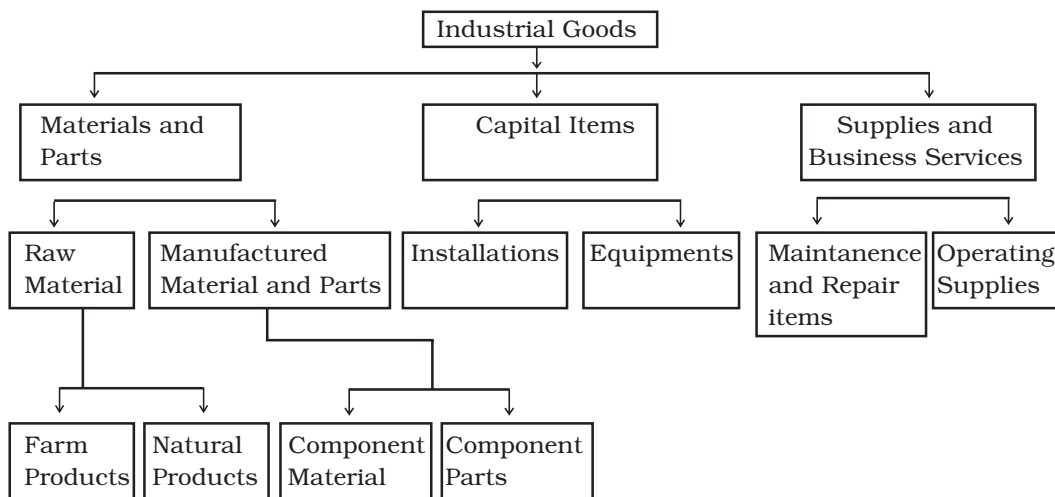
Industrial Goods

Materials and Parts

Capital Items

Supplies and Business Services

Raw Material

Manufactured Material and Parts

Installations

Equipments

Maintanence and Repair items

Operating Supplies

Farm Products

Natural Products

Component Material

Component Parts